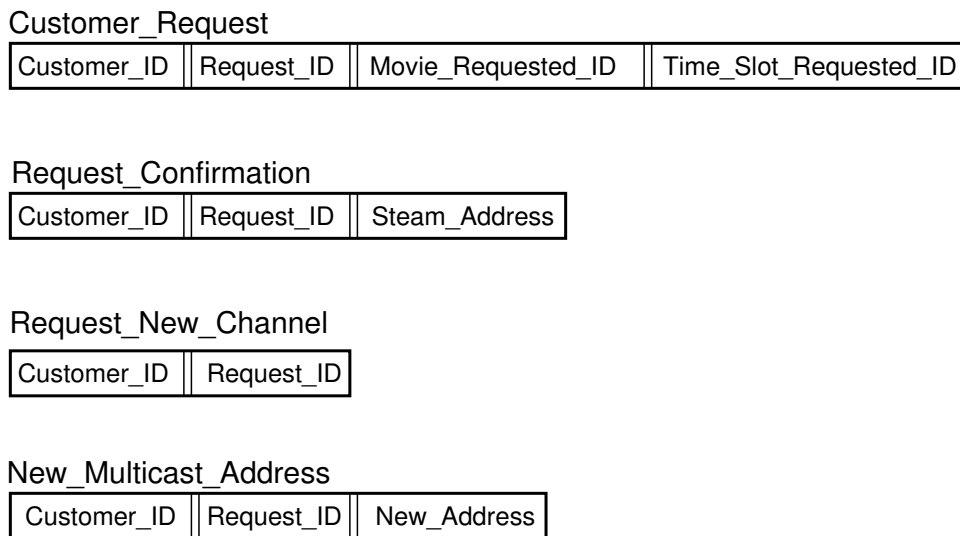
Customer_Request

| Customer_ID | Request_ID | Movie_Requested_ID | Time_Slot_Requested_ID |
|---|---|---|---|

Request_Confirmation

| Customer_ID | Request_ID | Steam_Address |
|---|---|---|

Request_New_Channel

| Customer_ID | Request_ID |
|---|---|

New_Multicast_Address

| Customer_ID | Request_ID | New_Address |
|---|---|---|